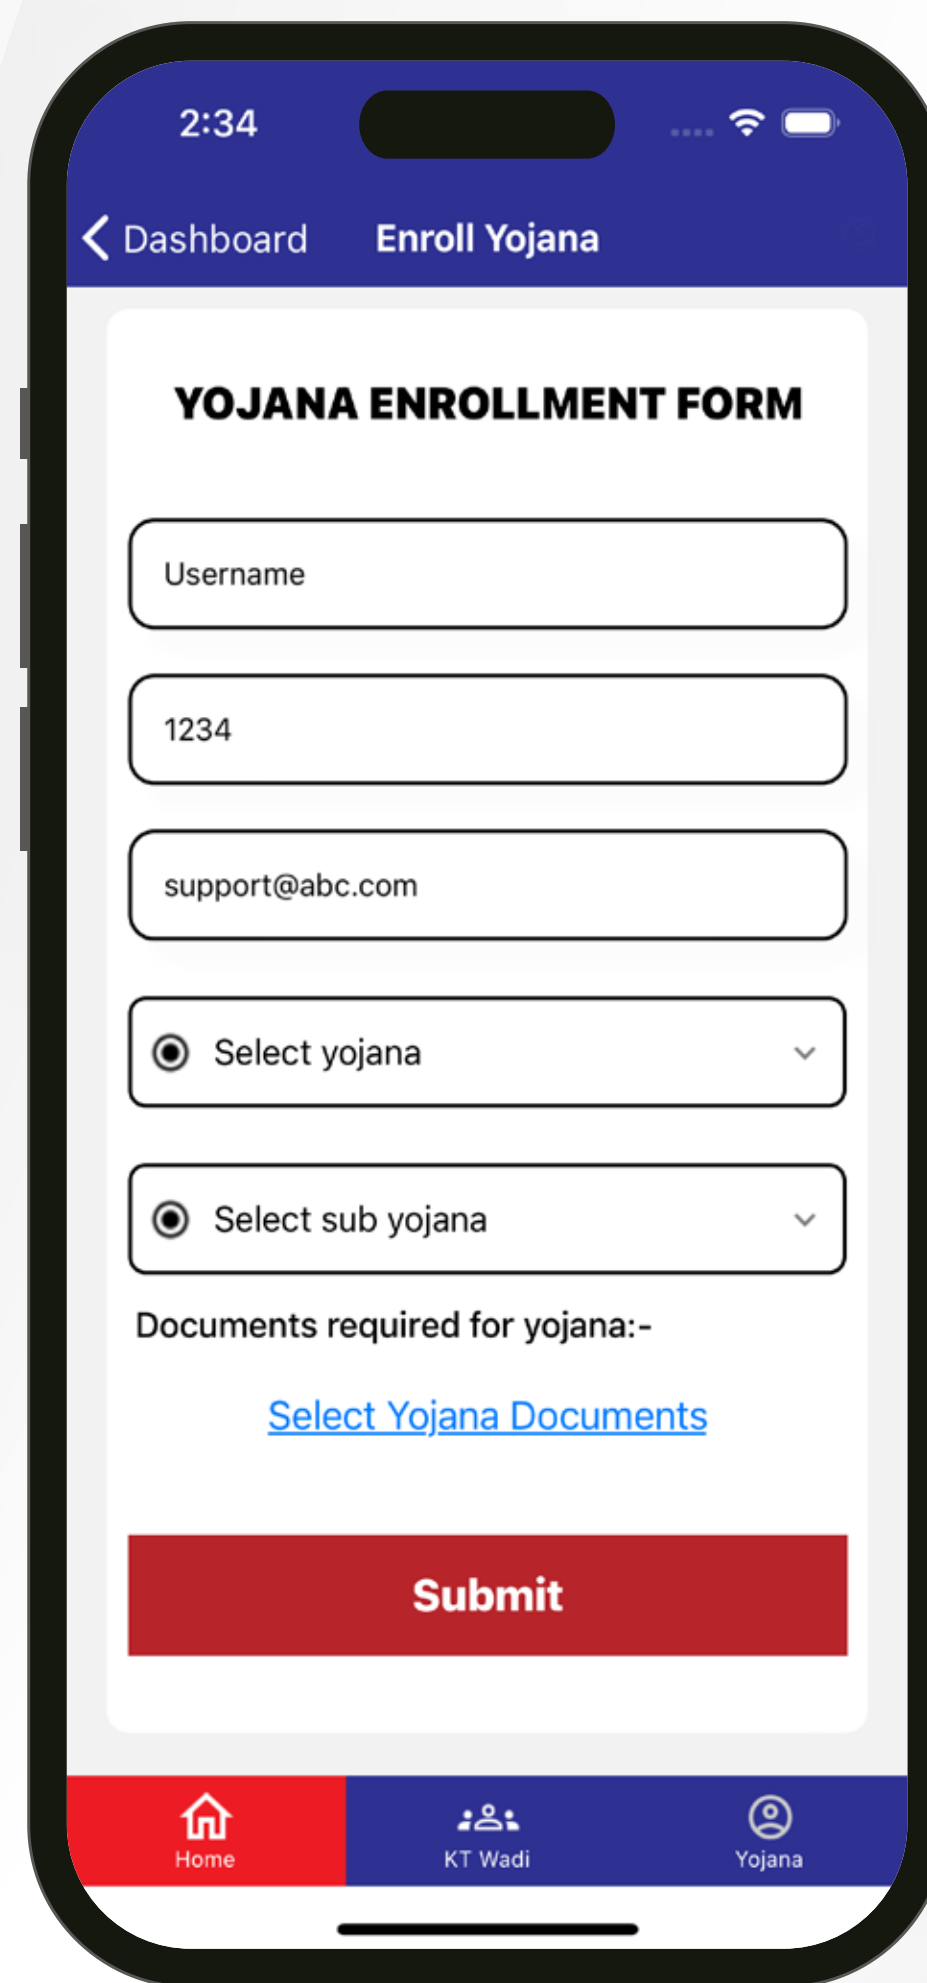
2:34

Dashboard
Enroll Yojana

YOJANA ENROLLMENT FORM

Username

1234

support@abc.com

Select yojana

Select sub yojana

Documents required for yojana:-

Select Yojana Documents

Submit

Home
KT Wadi
Yojana